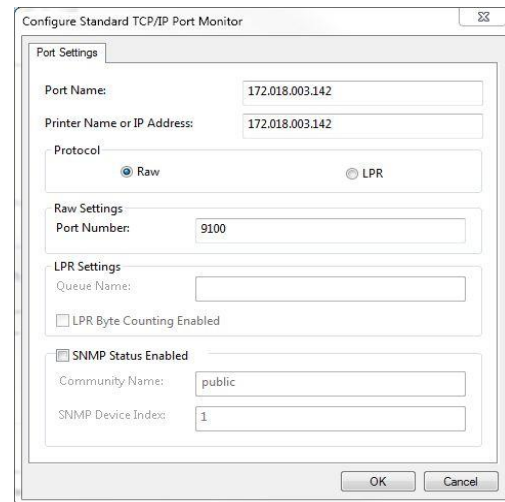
Configure Standard TCP/IP Port Monitor

Port Settings

Port Name: 172.018.003.142

Printer Name or IP Address: 172.018.003.142

Protocol

Raw

LPR

Raw Settings

Port Number: 9100

LPR Settings

Queue Name:

LPR Byte Counting Enabled

SNMP Status Enabled

Community Name: public

SNMP Device Index: 1

OK

Cancel